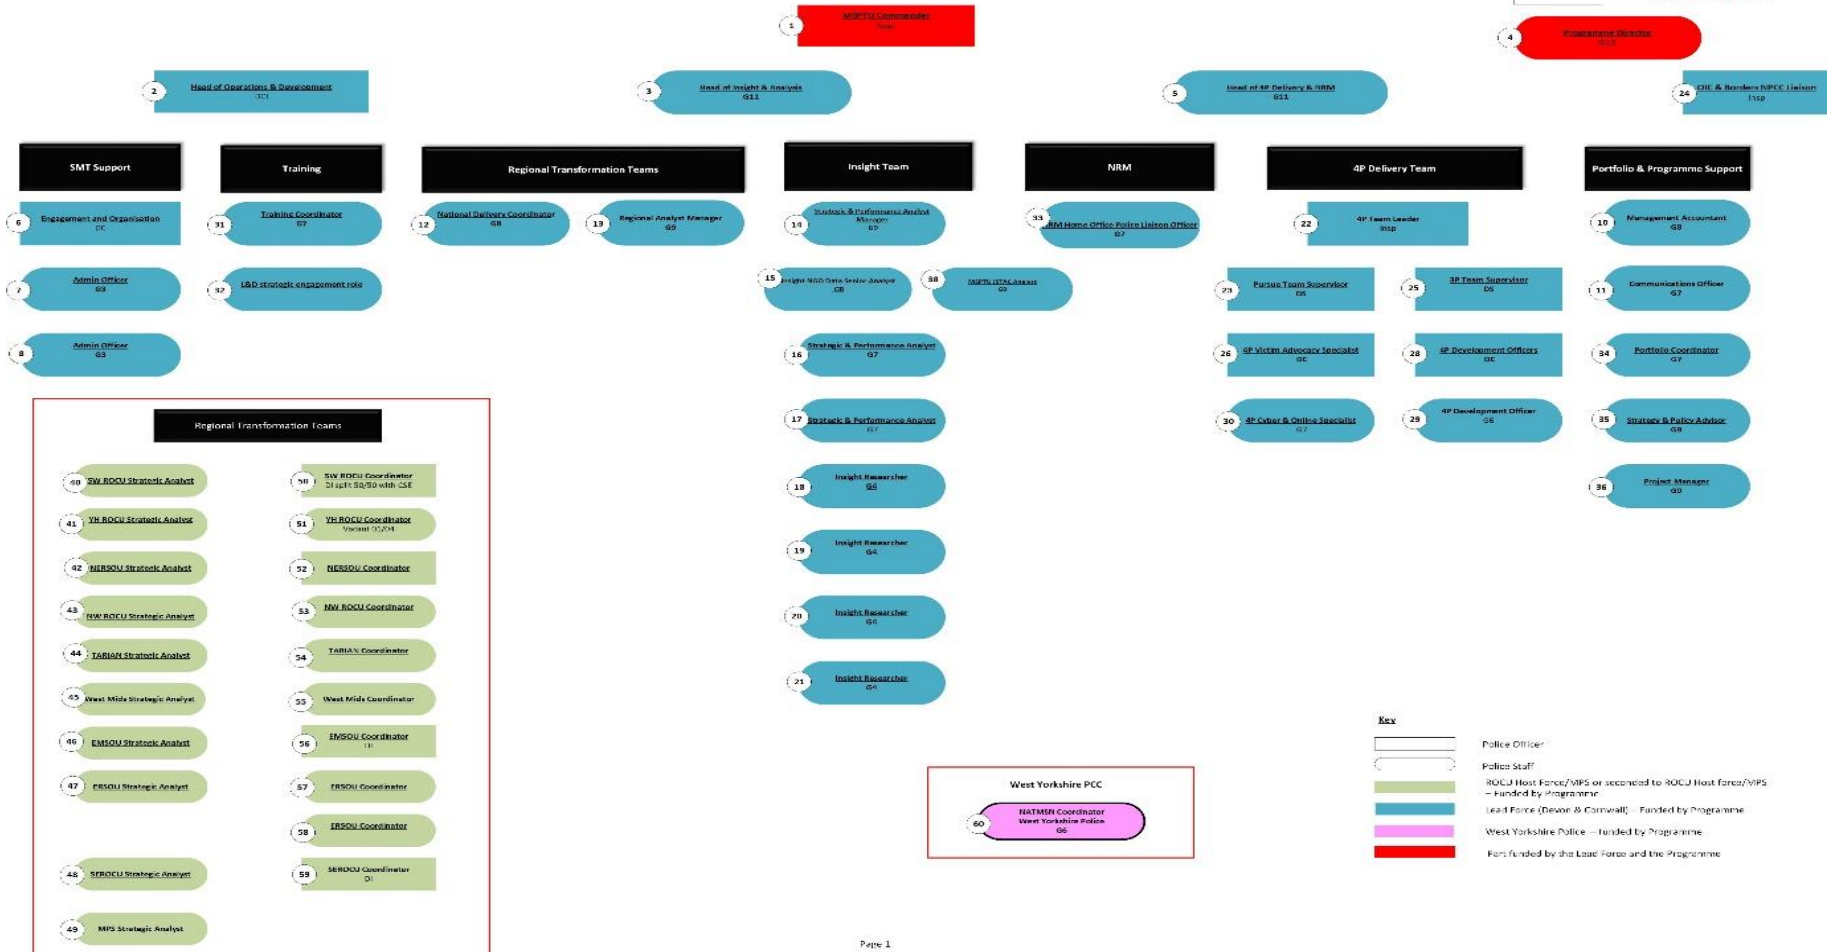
1 MSPTU Commander
Supt

4 Programme Director
G13

2 Head of Operations & Development
DCI

3 Head of Insight & Analysis
G11

5 Head of 4P Delivery & NRM
G11

24 OIC & Borders NPCC Liaison
Insp

SMT Support

Training

Regional Transformation Teams

Insight Team

NRM

4P Delivery Team

Portfolio & Programme Support

6 Engagement and Organisation
DC

31 Training Coordinator
G7

12 National Delivery Coordinator
G8

13 Regional Analyst Manager
G9

14 Strategic & Performance Analyst Manager
G9

33 NRM Home Office Police Liaison Officer
G7

22 4P Team Leader
Insp

10 Management Accountant
G8

7 Admin Officer
G3

32 L&D strategic engagement role

15 Insight NGO Data Senior Analyst
G8

38 MSPTU ISTAC Analyst
G7

23 Pursue Team Supervisor
DS

25 3P Team Supervisor
DS

11 Communications Officer
G7

8 Admin Officer
G3

16 Strategic & Performance Analyst
G7

26 4P Victim Advocacy Specialist
DC

28 4P Development Officers
DC

34 Portfolio Coordinator
G7

17 Strategic & Performance Analyst
G7

30 4P Cyber & Online Specialist
G7

29 4P Development Officer
G6

35 Strategy & Policy Advisor
G8

18 Insight Researcher
G6

36 Project Manager
G9

19 Insight Researcher
G4

20 Insight Researcher
G4

21 Insight Researcher
G4

Regional Transformation Teams

40 SW ROCU Strategic Analyst

50 SW ROCU Coordinator
DI split 50/50 with CSE

41 YH ROCU Strategic Analyst

51 YH ROCU Coordinator
Vacant 01/04

42 NERSOU Strategic Analyst

52 NERSOU Coordinator

43 NW ROCU Strategic Analyst

53 NW ROCU Coordinator

44 TARIAN Strategic Analyst

54 TARIAN Coordinator

45 West Mids Strategic Analyst

55 West Mids Coordinator

46 EMSOU Strategic Analyst

56 EMSOU Coordinator
DI

47 ERSOU Strategic Analyst

57 ERSOU Coordinator

58 ERSOU Coordinator

48 SEROCU Strategic Analyst

59 SEROCU Coordinator
DI

49 MPS Strategic Analyst

West Yorkshire PCC

60 NATMSN Coordinator
West Yorkshire Police
G6

Key
Police Officer
Police Staff
ROCU Host Force/MPS or seconded to ROCU Host force/MPS – Funded by Programme
Lead Force (Devon & Cornwall) – Funded by Programme
West Yorkshire Police – Funded by Programme
Part funded by the Lead Force and the Programme

Page 1